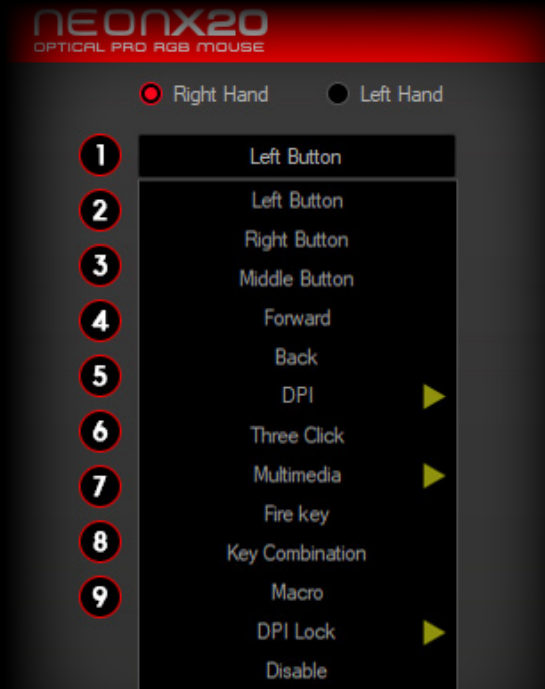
NEONX20
OPTICAL PRO RGB MOUSE

Right Hand
Left Hand

1
Left Button
2
3
4
5
6
7
8
9

Left Button
Right Button
Middle Button
Forward
Back
DPI
Three Click
Multimedia
Fire key
Key Combination
Macro
DPI Lock
Disable